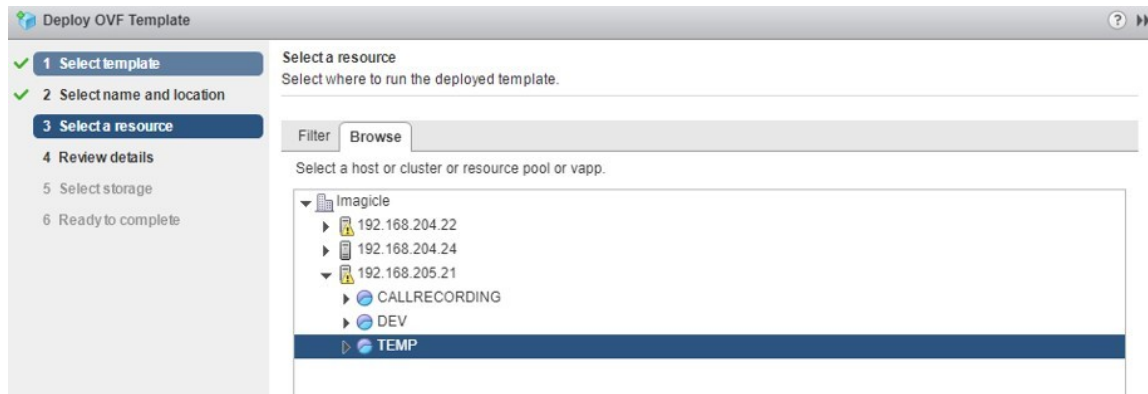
Deploy OVF Template

?

1 Select template
2 Select name and location
3 Select a resource
4 Review details
5 Select storage
6 Ready to complete

Select a resource
Select where to run the deployed template.

Filter | Browse

Select a host or cluster or resource pool or vapp.

Imagicle
192.168.204.22
192.168.204.24
192.168.205.21
CALLRECORDING
DEV
TEMP